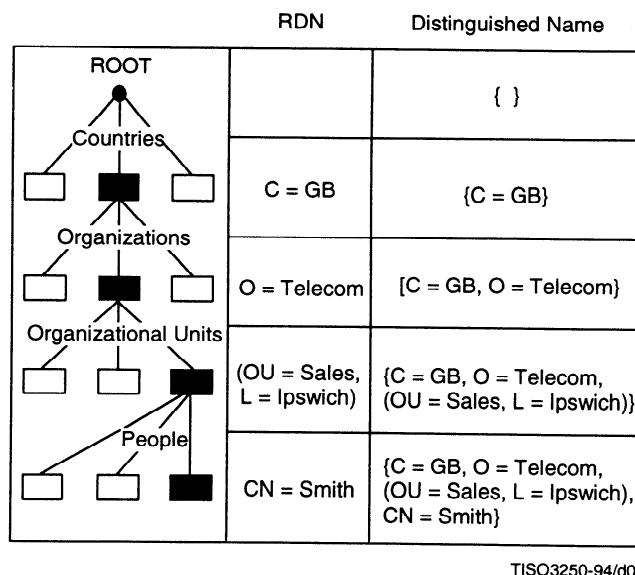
|  | RDN | Distinguished Name |
|---|---|---|
| ROOT Countries |  | { } |
|  | C = GB | {C = GB} |
| Organizations | O = Telecom | [C = GB, O = Telecom} |
| Organizational Units | (OU = Sales, L = Ipswich) | {C = GB, O = Telecom, (OU = Sales, L = Ipswich)} |
| People | CN = Smith | {C = GB, O = Telecom, (OU = Sales, L = Ipswich), CN = Smith} |

TISO3250-94/d0